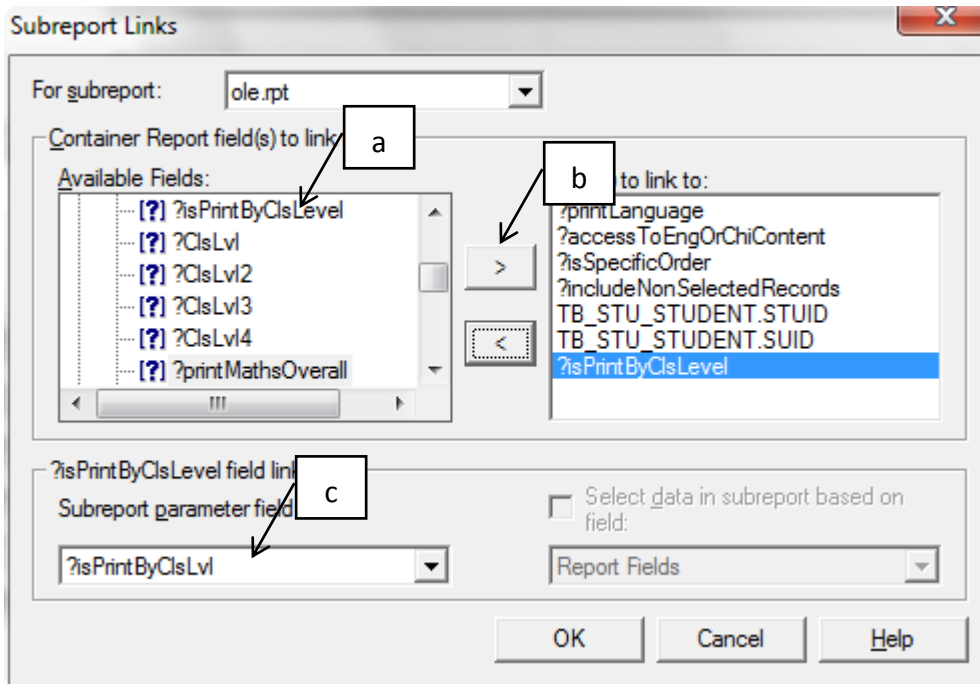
Subreport Links

For subreport: ole.rpt

Container Report field(s) to link

a

Available Fields:

[?] ?isPrintByClsLevel
[?] ?ClsLvl
[?] ?ClsLvl2
[?] ?ClsLvl3
[?] ?ClsLvl4
[?] ?printMathsOverall

b

to link to:

?printLanguage
?accessToEngOrChiContent
?isSpecificOrder
?includeNonSelectedRecords
TB_STU_STUDENT.STUID
TB_STU_STUDENT.SUID
?isPrintByClsLevel

>

<

?isPrintByClsLevel field link

c

Subreport parameter field

?isPrintByClsLvl

Select data in subreport based on field:

Report Fields

OK

Cancel

Help